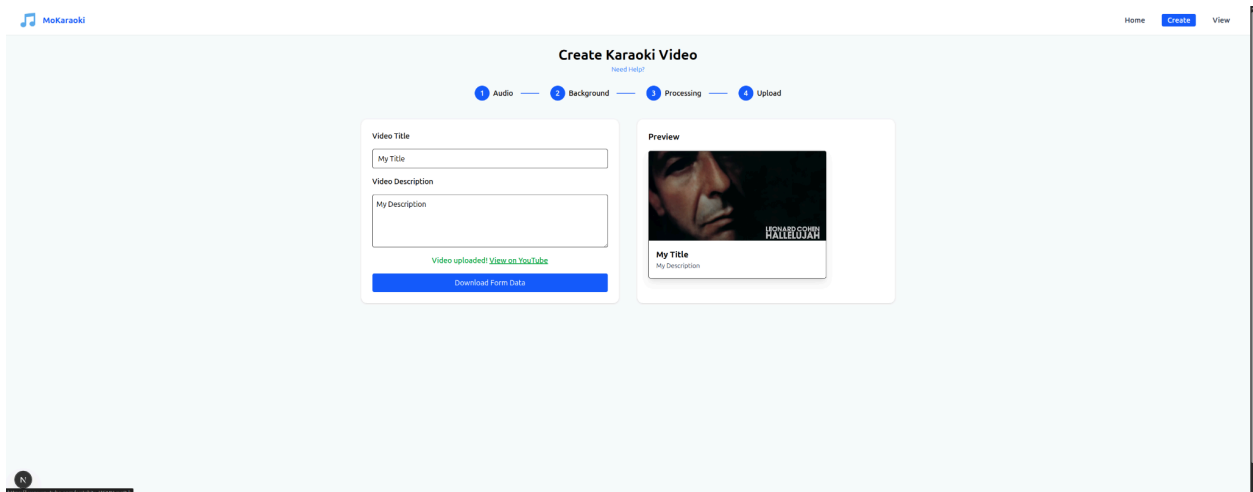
MoKaraoki

Home Create View

Create Karaoki Video

Need Help?

1 Audio 2 Background 3 Processing 4 Upload

Video Title

My Title

Video Description

My Description

Video uploaded! View on YouTube

Download Form Data

Preview

LEONARD COHEN
HALLELUJAH

My Title

My Description

N

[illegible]